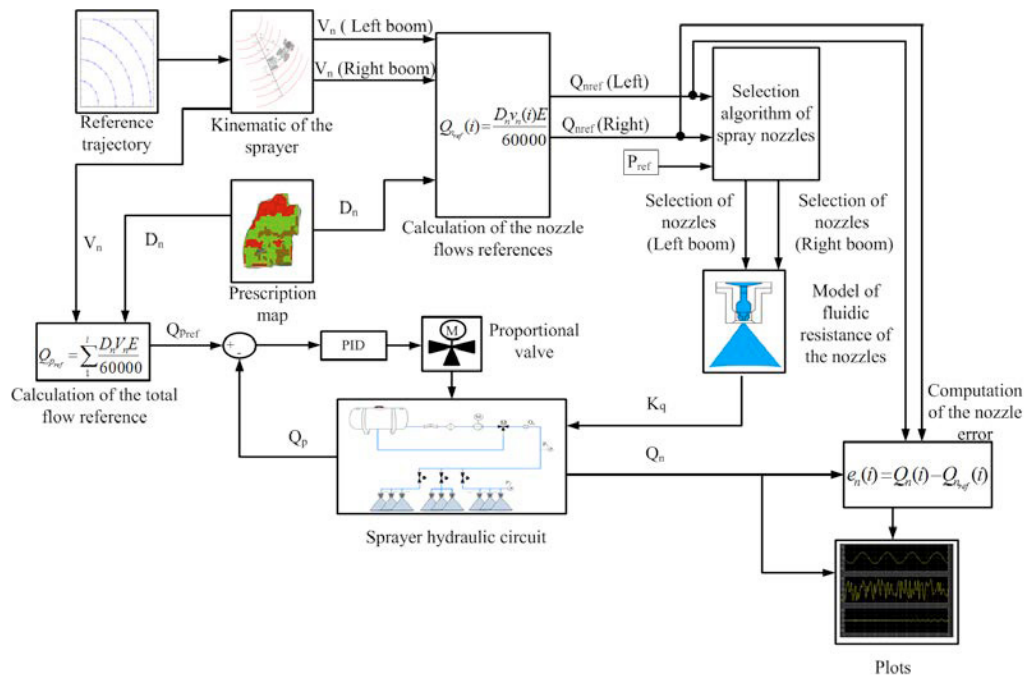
Reference trajectory

Kinematic of the sprayer

V$_n$ ( Left boom)

V$_n$ (Right boom)

$Q_{n_{ref}}(i) = \frac{D_n v_n(i) E}{60000}$

Calculation of the nozzle flows references

Q$_{nref}$ (Left)

Q$_{nref}$ (Right)

Selection algorithm of spray nozzles

P$_{ref}$

Selection of nozzles (Left boom)

Selection of nozzles (Right boom)

D$_n$

V$_n$

D$_n$

Prescription map

Model of fluidic resistance of the nozzles

$Q_{P_{ref}} = \sum_{1}^{l} \frac{D_n V_n E}{60000}$

Calculation of the total flow reference

Q$_{Pref}$

+

-

PID

M

Proportional valve

K$_q$

Q$_p$

Q$_n$

Computation of the nozzle error

$e_n(i) = Q_n(i) - Q_{n_{ref}}(i)$

Sprayer hydraulic circuit

Plots